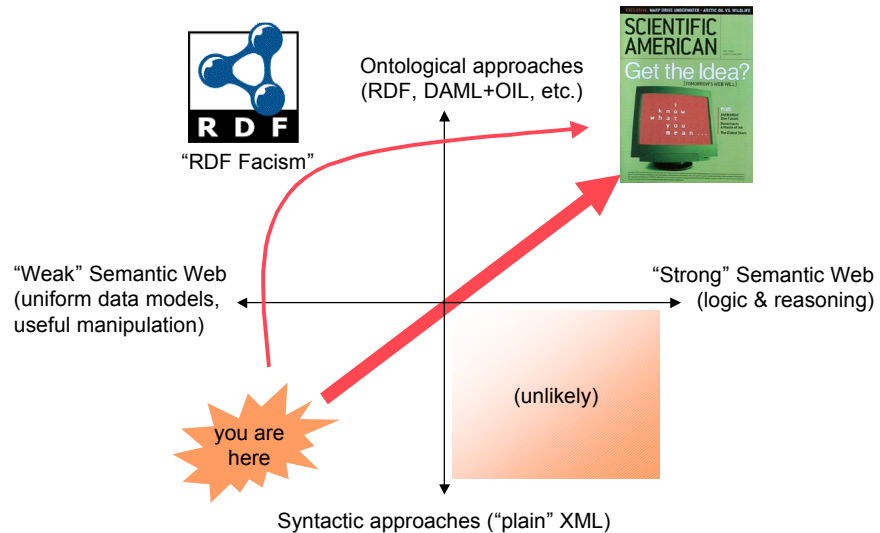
RDF

"RDF Facism"

Ontological approaches (RDF, DAML+OIL, etc.)

SCIENTIFIC AMERICAN

Get the Idea?

(TOMORROW'S WEB WILL)

I know what you mean...

"Weak" Semantic Web (uniform data models, useful manipulation)

"Strong" Semantic Web (logic & reasoning)

(unlikely)

you are here

Syntactic approaches ("plain" XML)